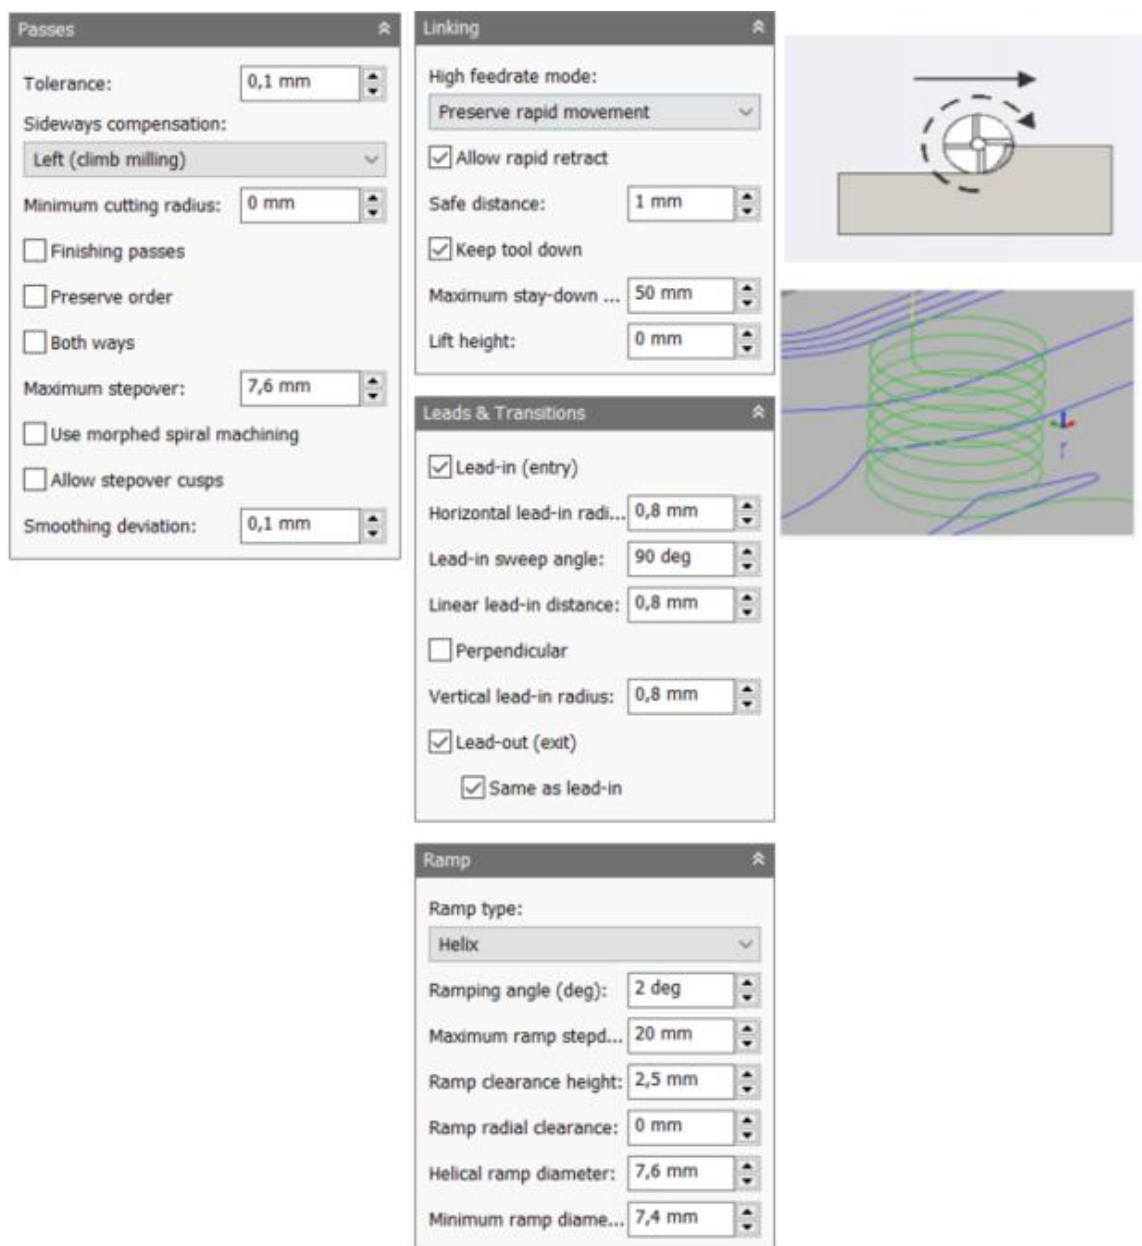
Passes

Tolerance: 0,1 mm

Sideways compensation:

Left (climb milling)

Minimum cutting radius: 0 mm

Finishing passes

Preserve order

Both ways

Maximum stepover: 7,6 mm

Use morphed spiral machining

Allow stepover cusps

Smoothing deviation: 0,1 mm

Linking

High feedrate mode:

Preserve rapid movement

Allow rapid retract

Safe distance: 1 mm

Keep tool down

Maximum stay-down ... 50 mm

Lift height: 0 mm

Leads & Transitions

Lead-in (entry)

Horizontal lead-in radi... 0,8 mm

Lead-in sweep angle: 90 deg

Linear lead-in distance: 0,8 mm

Perpendicular

Vertical lead-in radius: 0,8 mm

Lead-out (exit)

Same as lead-in

Ramp

Ramp type:

Helix

Ramping angle (deg): 2 deg

Maximum ramp stepd... 20 mm

Ramp clearance height: 2,5 mm

Ramp radial clearance: 0 mm

Helical ramp diameter: 7,6 mm

Minimum ramp diame... 7,4 mm